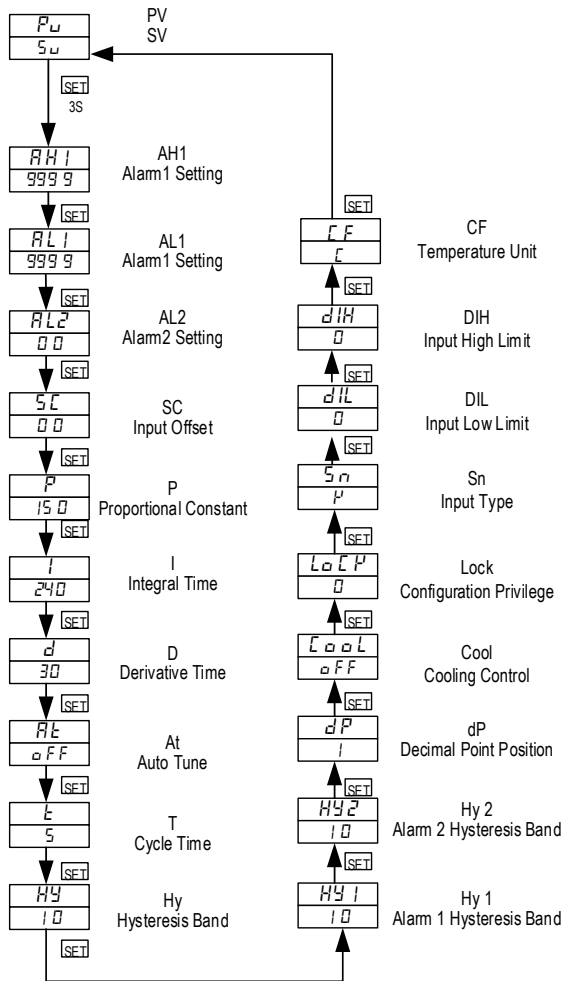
Pu
Su
PV
SV

SET
3S

AH1
9999
AH1
Alarm1 Setting

SET

AL1
9999
AL1
Alarm1 Setting

SET

AL2
00
AL2
Alarm2 Setting

SET

SC
00
SC
Input Offset

SET

P
150
P
Proportional Constant

SET

I
240
I
Integral Time

SET

d
30
D
Derivative Time

SET

At
oFF
At
Auto Tune

SET

t
5
T
Cycle Time

SET

Hy
10
Hy
Hysteresis Band

SET

SET

CF
C
CF
Temperature Unit

SET

dIH
0
DIH
Input High Limit

SET

dIL
0
DIL
Input Low Limit

SET

Sn
K
Sn
Input Type

SET

LoCK
0
Lock
Configuration Privilege

SET

Cool
oFF
Cool
Cooling Control

SET

dP
1
dP
Decimal Point Position

SET

Hy2
10
Hy 2
Alarm 2 Hysteresis Band

SET

Hy1
10
Hy 1
Alarm 1 Hysteresis Band